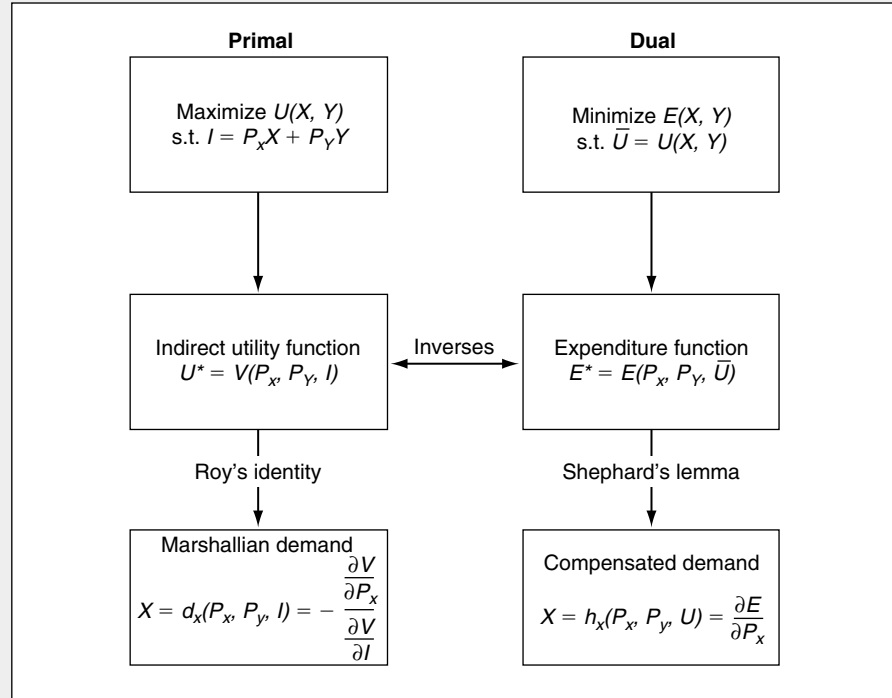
Primal

Dual

Maximize $U(X, Y)$
s.t. $I = P_x X + P_Y Y$

Minimize $E(X, Y)$
s.t. $\bar{U} = U(X, Y)$

Indirect utility function
$U^* = V(P_x, P_Y, I)$

Inverses

Expenditure function
$E^* = E(P_X, P_Y, \bar{U})$

Roy's identity

Shephard's lemma

Marshallian demand
$X = d_x(P_x, P_y, I) = -\frac{\frac{\partial V}{\partial P_x}}{\frac{\partial V}{\partial I}}$

Compensated demand
$X = h_x(P_x, P_y, U) = \frac{\partial E}{\partial P_x}$